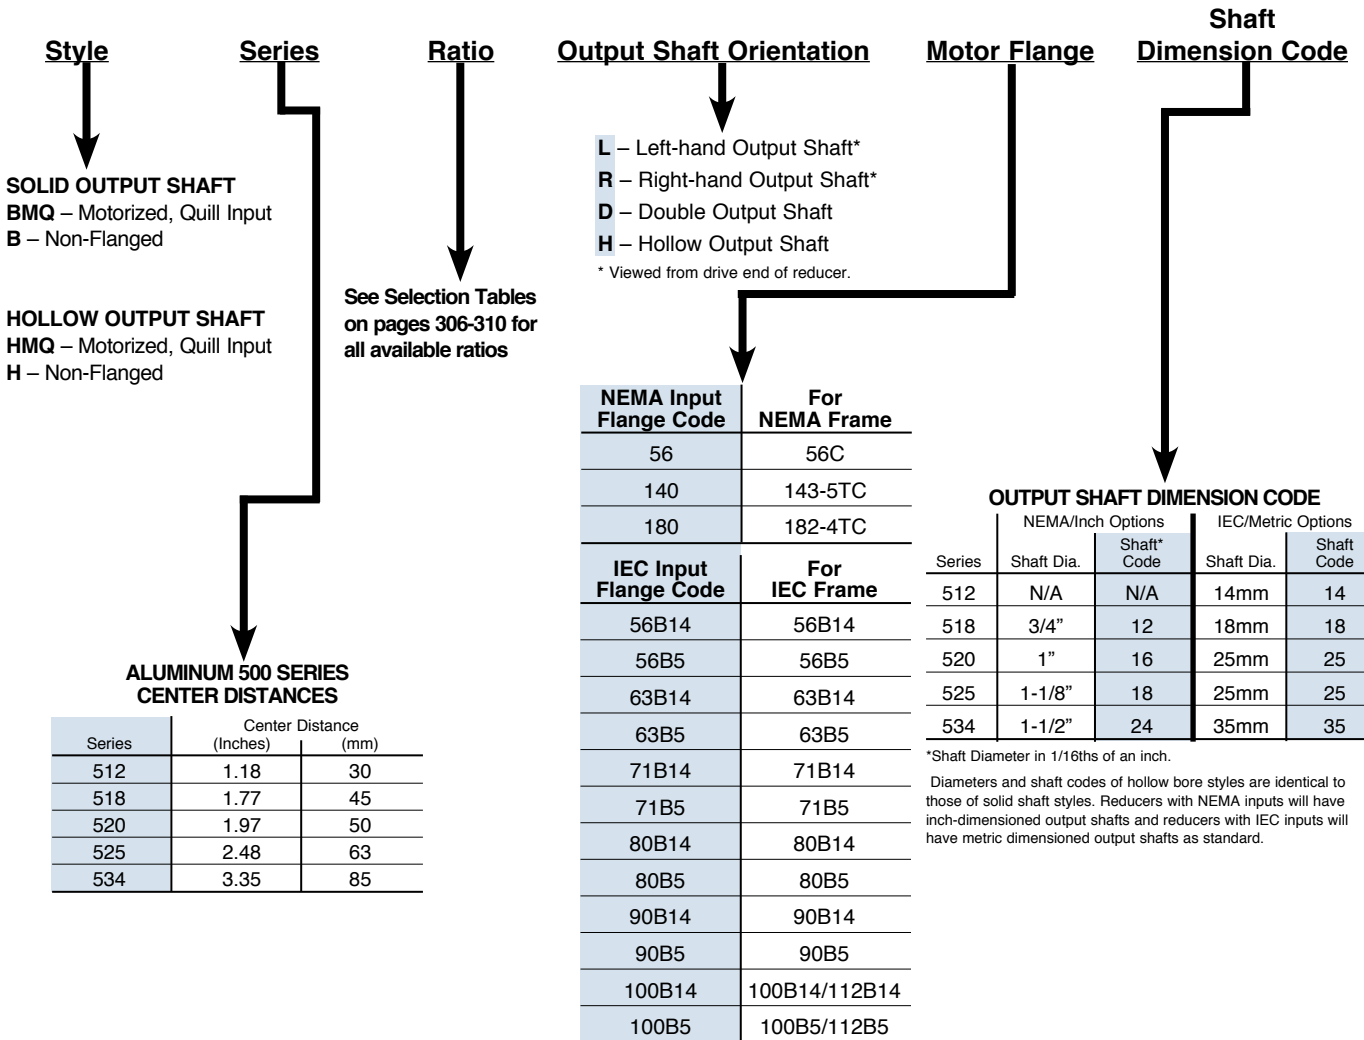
Style

Series

Ratio

Output Shaft Orientation

Motor Flange

Shaft Dimension Code

SOLID OUTPUT SHAFT
**BMQ** – Motorized, Quill Input
**B** – Non-Flanged

HOLLOW OUTPUT SHAFT
**HMQ** – Motorized, Quill Input
**H** – Non-Flanged

See Selection Tables on pages 306-310 for all available ratios

**L** – Left-hand Output Shaft*
**R** – Right-hand Output Shaft*
**D** – Double Output Shaft
**H** – Hollow Output Shaft
* Viewed from drive end of reducer.

| NEMA Input Flange Code | For NEMA Frame |
|---|---|
| 56 | 56C |
| 140 | 143-5TC |
| 180 | 182-4TC |

| IEC Input Flange Code | For IEC Frame |
|---|---|
| 56B14 | 56B14 |
| 56B5 | 56B5 |
| 63B14 | 63B14 |
| 63B5 | 63B5 |
| 71B14 | 71B14 |
| 71B5 | 71B5 |
| 80B14 | 80B14 |
| 80B5 | 80B5 |
| 90B14 | 90B14 |
| 90B5 | 90B5 |
| 100B14 | 100B14/112B14 |
| 100B5 | 100B5/112B5 |

ALUMINUM 500 SERIES CENTER DISTANCES

| Series | Center Distance (Inches) | (mm) |
|---|---|---|
| 512 | 1.18 | 30 |
| 518 | 1.77 | 45 |
| 520 | 1.97 | 50 |
| 525 | 2.48 | 63 |
| 534 | 3.35 | 85 |

OUTPUT SHAFT DIMENSION CODE

| Series | NEMA/Inch Options Shaft Dia. | Shaft* Code | IEC/Metric Options Shaft Dia. | Shaft Code |
|---|---|---|---|---|
| 512 | N/A | N/A | 14mm | 14 |
| 518 | 3/4” | 12 | 18mm | 18 |
| 520 | 1” | 16 | 25mm | 25 |
| 525 | 1-1/8” | 18 | 25mm | 25 |
| 534 | 1-1/2” | 24 | 35mm | 35 |

*Shaft Diameter in 1/16ths of an inch.

Diameters and shaft codes of hollow bore styles are identical to those of solid shaft styles. Reducers with NEMA inputs will have inch-dimensioned output shafts and reducers with IEC inputs will have metric dimensioned output shafts as standard.